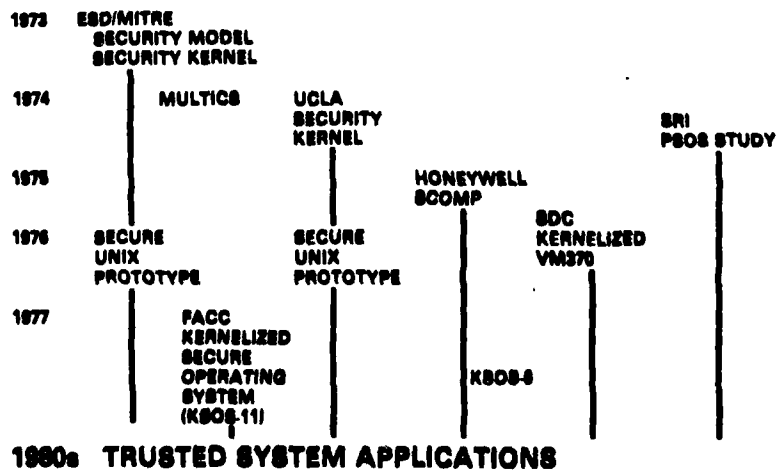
1973 ESD/MITRE
SECURITY MODEL
SECURITY KERNEL

1974 MULTICS

UCLA
SECURITY
KERNEL

SRI
PSOS STUDY

1975 HONEYWELL
SCOMP

1976 SECURE
UNIX
PROTOTYPE

SECURE
UNIX
PROTOTYPE

SDC
KERNELIZED
VM370

1977 FACC
KERNELIZED
SECURE
OPERATING
SYSTEM
(KSOS-11)

KSOS-6

1980s TRUSTED SYSTEM APPLICATIONS